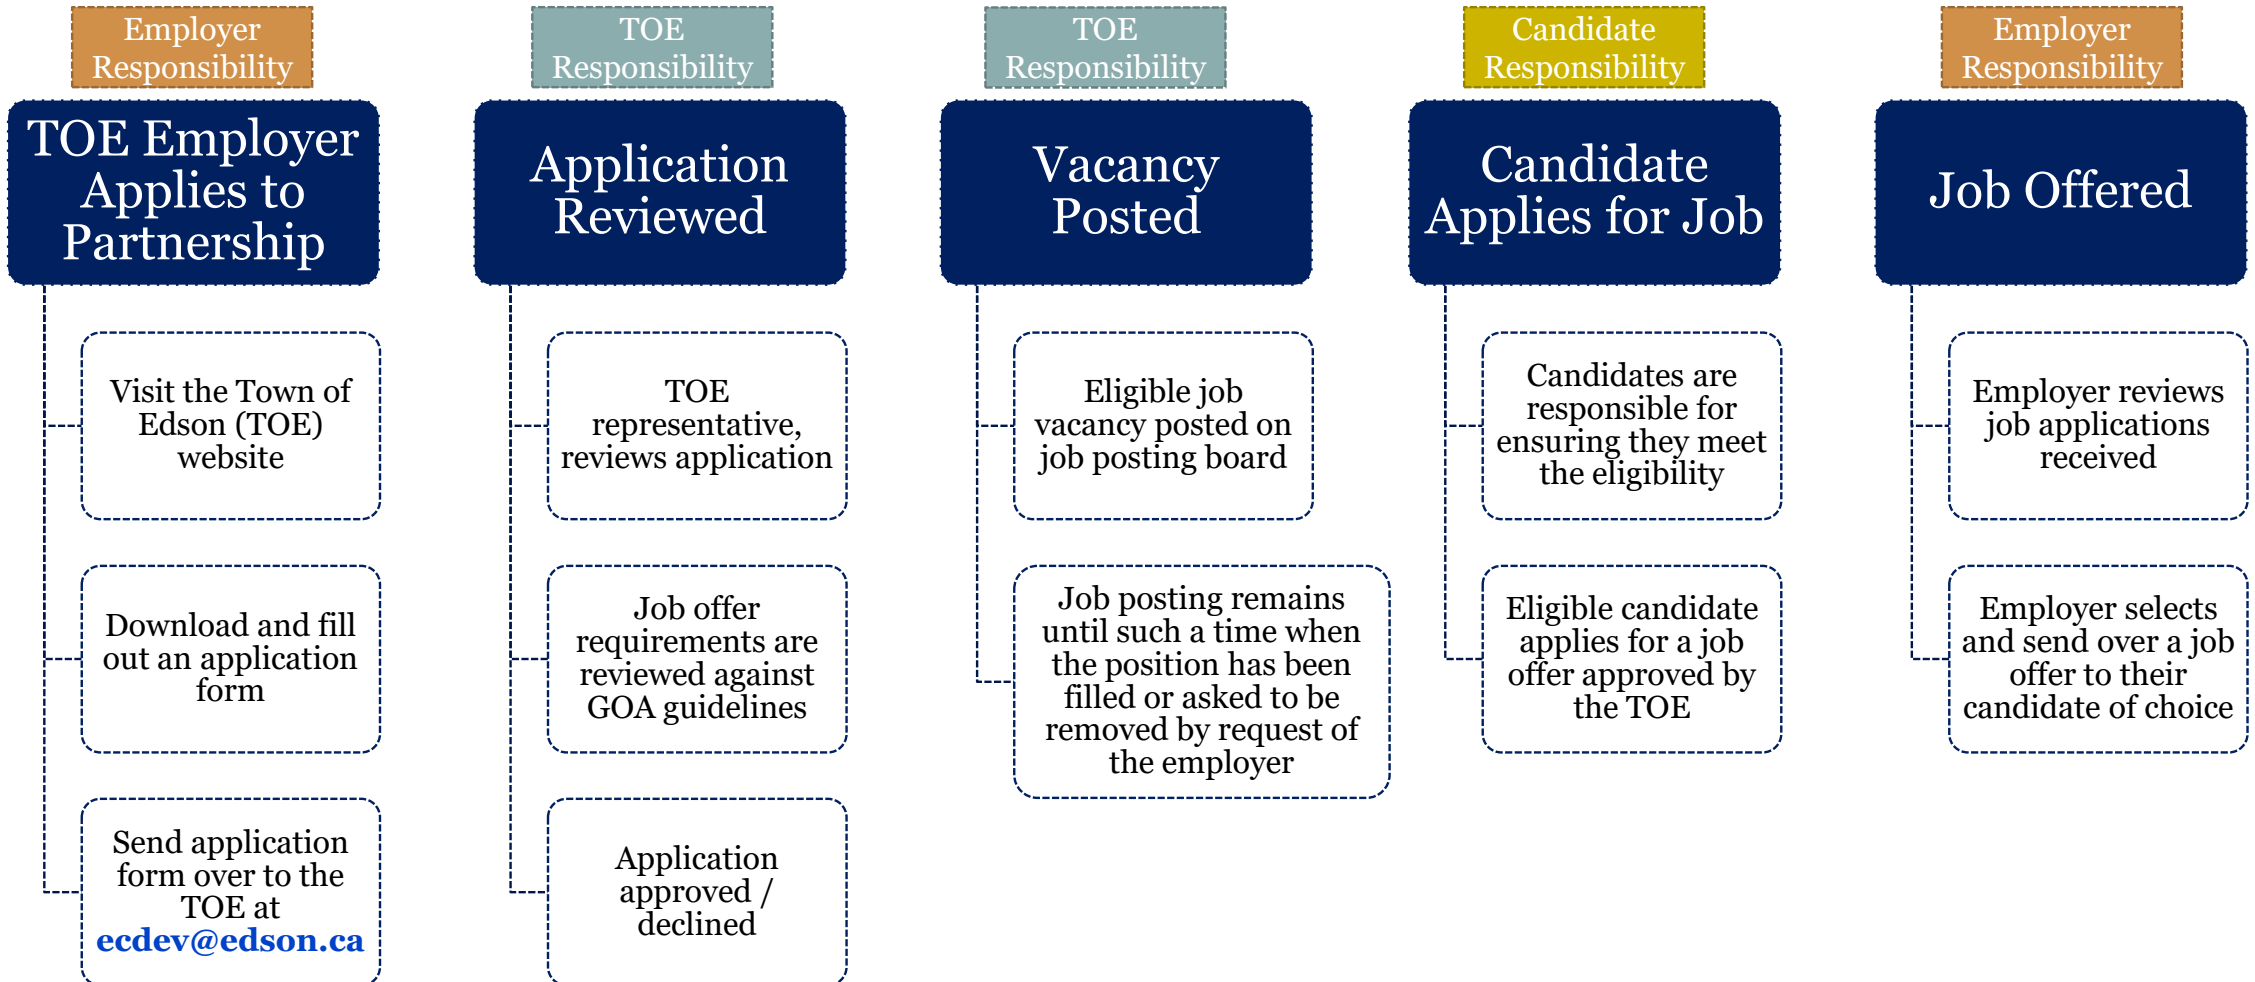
Employer Responsibility

TOE Employer Applies to Partnership

Visit the Town of Edson (TOE) website

Download and fill out an application form

Send application form over to the TOE at ecdev@edson.ca

TOE Responsibility

Application Reviewed

TOE representative, reviews application

Job offer requirements are reviewed against GOA guidelines

Application approved / declined

TOE Responsibility

Vacancy Posted

Eligible job vacancy posted on job posting board

Job posting remains until such a time when the position has been filled or asked to be removed by request of the employer

Candidate Responsibility

Candidate Applies for Job

Candidates are responsible for ensuring they meet the eligibility

Eligible candidate applies for a job offer approved by the TOE

Employer Responsibility

Job Offered

Employer reviews job applications received

Employer selects and send over a job offer to their candidate of choice